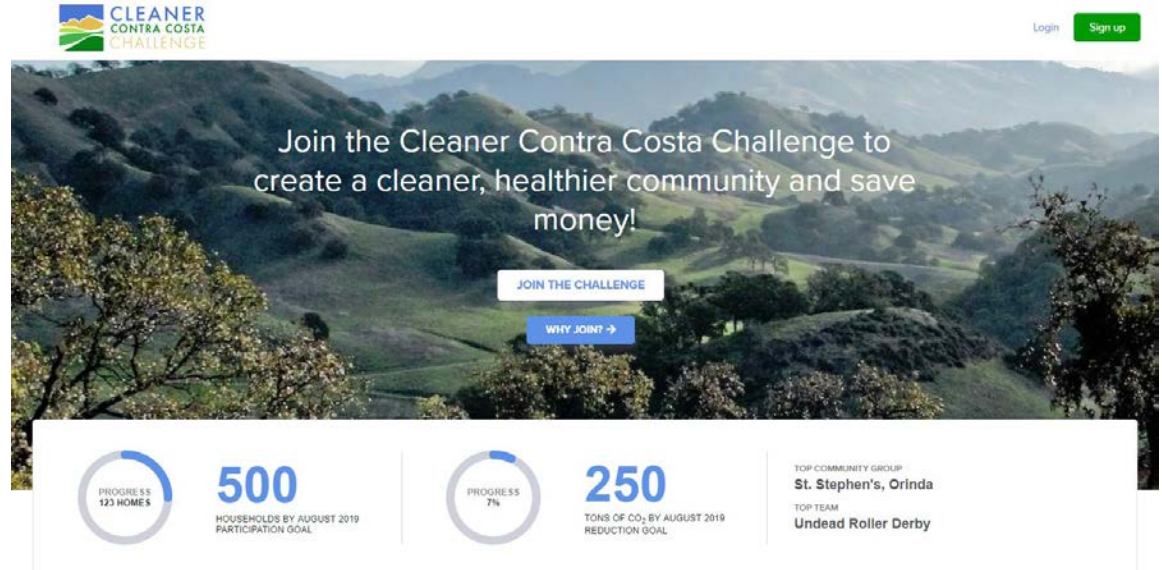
CLEANER CONTRA COSTA CHALLENGE

Login Sign up

Join the Cleaner Contra Costa Challenge to create a cleaner, healthier community and save money!

JOIN THE CHALLENGE

WHY JOIN? →

PROGRESS 123 HOMES

500

HOUSEHOLDS BY AUGUST 2019 PARTICIPATION GOAL

PROGRESS 7%

250

TONS OF $CO_2$ BY AUGUST 2019 REDUCTION GOAL

TOP COMMUNITY GROUP

St. Stephen's, Orinda

TOP TEAM

Undead Roller Derby